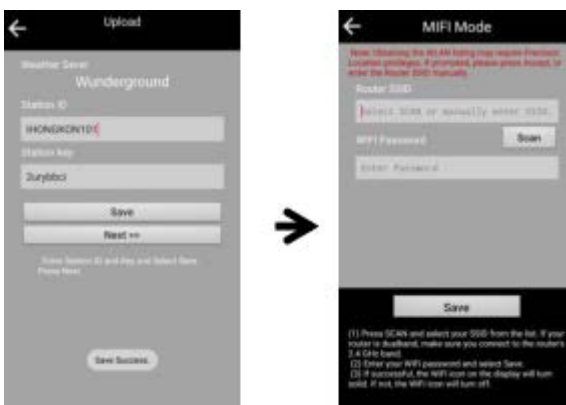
Upload

Weather Sever
Wunderground

Station ID

IHONGKON101

Station key

2urybbci

Save

Next >>

Enter Station ID and Key and Select Save. Press Next.

Save Success.

MIFI Mode

Note: Obtaining the WLAN listing may require Precision Location privileges. If prompted, please press Accept, or enter the Router SSID manually.

Router SSID

Select SCAN or manually enter SSID

WIFI Password

Scan

Enter Password

Save

(1) Press SCAN and select your SSID from the list. If your router is dualband, make sure you connect to the router's 2.4 GHz band.
(2) Enter your WiFi password and select Save.
(3) If successful, the WiFi icon on the display will turn solid. If not, the WiFi icon will turn off.